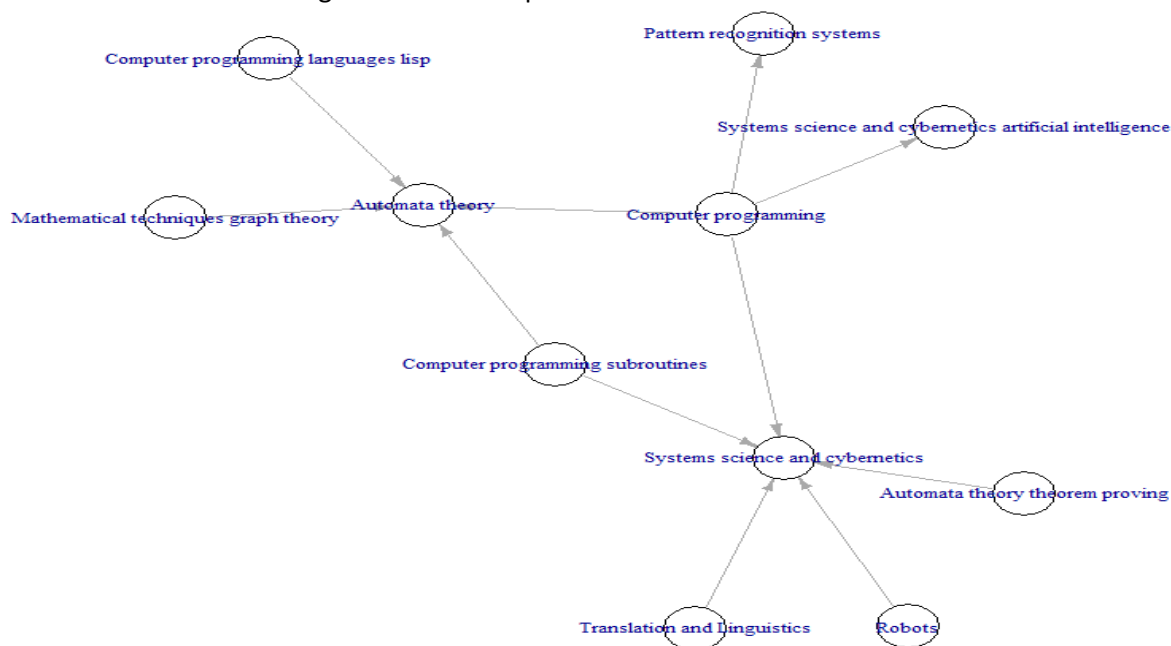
Pattern recognition systems

Computer programming languages lisp

Systems science and cybernetics artificial intelligence

Mathematical techniques graph theory

Automata theory

Computer programming

Computer programming subroutines

Systems science and cybernetics

Automata theory theorem proving

Translation and Linguistics

Robots